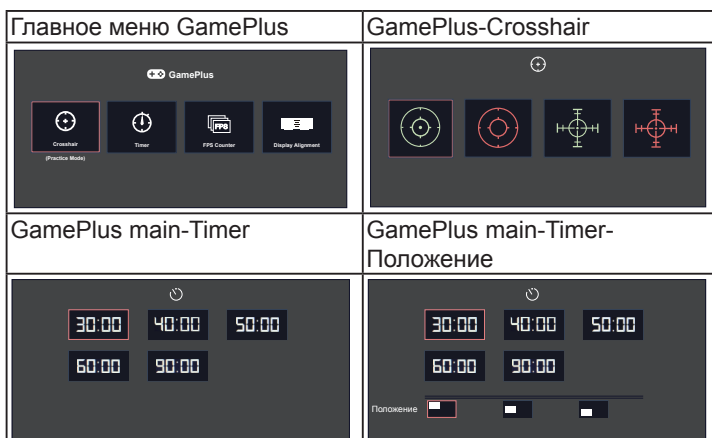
| Главное меню GamePlus | GamePlus-Crosshair |
|---|---|
| GamePlus<br>Crosshair (Practice Mode)<br>Timer<br>FPS<br>FPS Counter<br>Display Alignment | |
| GamePlus main-Timer | GamePlus main-Timer-Положение |
| 30:00 40:00 50:00<br>60:00 90:00 | 30:00 40:00 50:00<br>60:00 90:00<br>Положение |